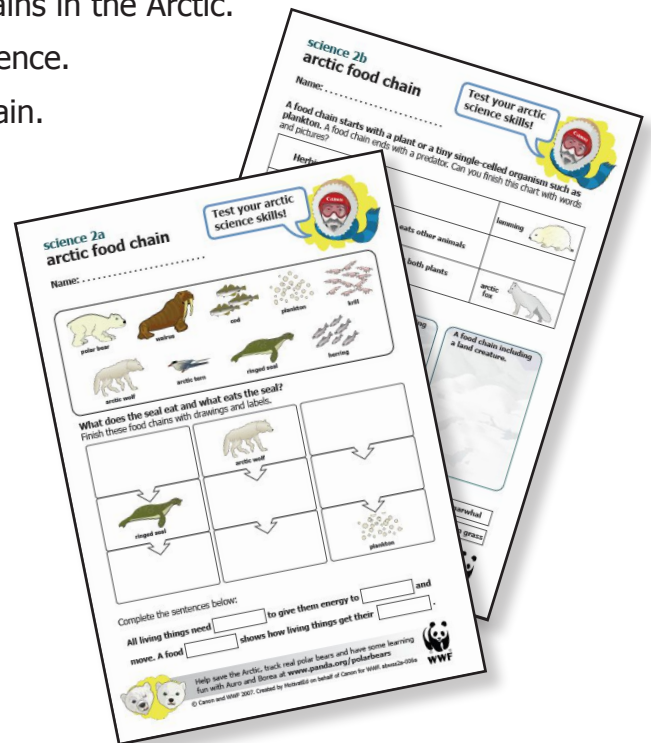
ains in the Arctic.
ence.
ain.

science 2b
arctic food chain
Name:

Test your arctic science skills!

A food chain starts with a plant or a tiny single-celled organism such as plankton. A food chain ends with a predator. Can you finish this chart with words and pictures?

Herb

eats other animals

both plants

lemming

arctic fox

A food chain including a land creature.

narwhal

grass

science 2a
arctic food chain
Name:

Test your arctic science skills!

polar bear
walrus
cod
plankton
krill
arctic wolf
arctic tern
ringed seal
herring

What does the seal eat and what eats the seal?
Finish these food chains with drawings and labels.

arctic wolf
ringed seal
plankton

Complete the sentences below:
All living things need [ ] to give them energy to [ ] and move. A food [ ] shows how living things get their [ ].

Help save the Arctic, track real polar bears and have some learning fun with Auro and Borea at www.panda.org/polarbears
© Canon and WWF 2007. Created by MotiveEd on behalf of Canon for WWF.

WWF